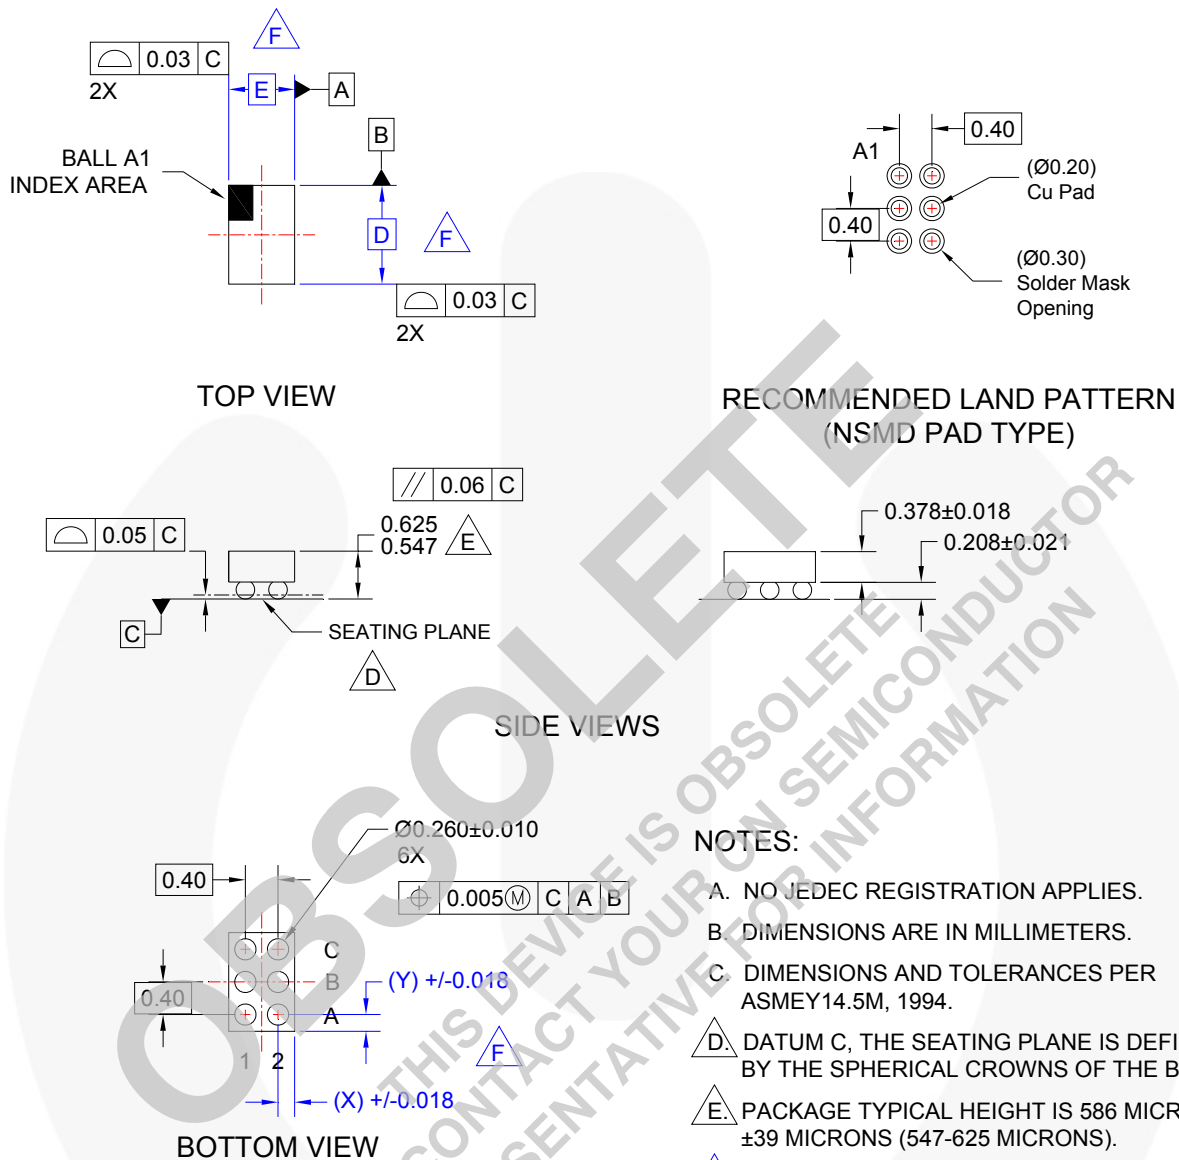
F

0.03 C

2X

E

A

B

BALL A1 INDEX AREA

D

F

0.03 C

2X

TOP VIEW

A1

0.40

(Ø0.20) Cu Pad

0.40

(Ø0.30) Solder Mask Opening

RECOMMENDED LAND PATTERN (NSMD PAD TYPE)

0.06 C

0.05 C

0.625

0.547

E

C

SEATING PLANE

D

0.378±0.018

0.208±0.021

SIDE VIEWS

Ø0.260±0.010 6X

0.40

0.005 Ⓜ C A B

C

B

A

0.40

(Y) +/-0.018

F

1 2

(X) +/-0.018

BOTTOM VIEW

NOTES:

A. NO JEDEC REGISTRATION APPLIES.

B. DIMENSIONS ARE IN MILLIMETERS.

C. DIMENSIONS AND TOLERANCES PER ASMEY14.5M, 1994.

D. DATUM C, THE SEATING PLANE IS DEFI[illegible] BY THE SPHERICAL CROWNS OF THE B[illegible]

E. PACKAGE TYPICAL HEIGHT IS 586 MICR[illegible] ±39 MICRONS (547-625 MICRONS).

OBSOLETE

THIS DEVICE IS OBSOLETE CONTACT YOUR ON SEMICONDUCTOR REPRESENTATIVE FOR INFORMATION